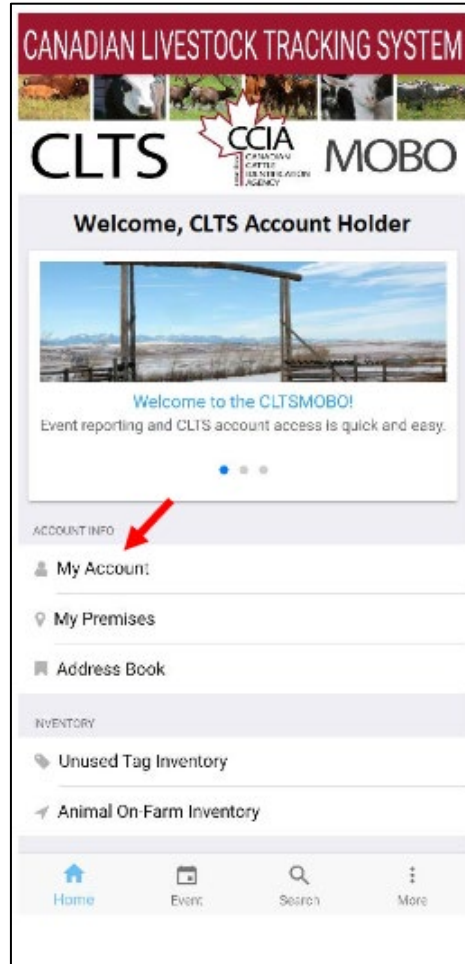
CANADIAN LIVESTOCK TRACKING SYSTEM

CLTS CCIA CANADIAN CATTLE IDENTIFICATION AGENCY MOBO

Welcome, CLTS Account Holder

Welcome to the CLTSMOBO!
Event reporting and CLTS account access is quick and easy.

ACCOUNT INFO

My Account

My Premises

Address Book

INVENTORY

Unused Tag Inventory

Animal On-Farm Inventory

Home Event Search More